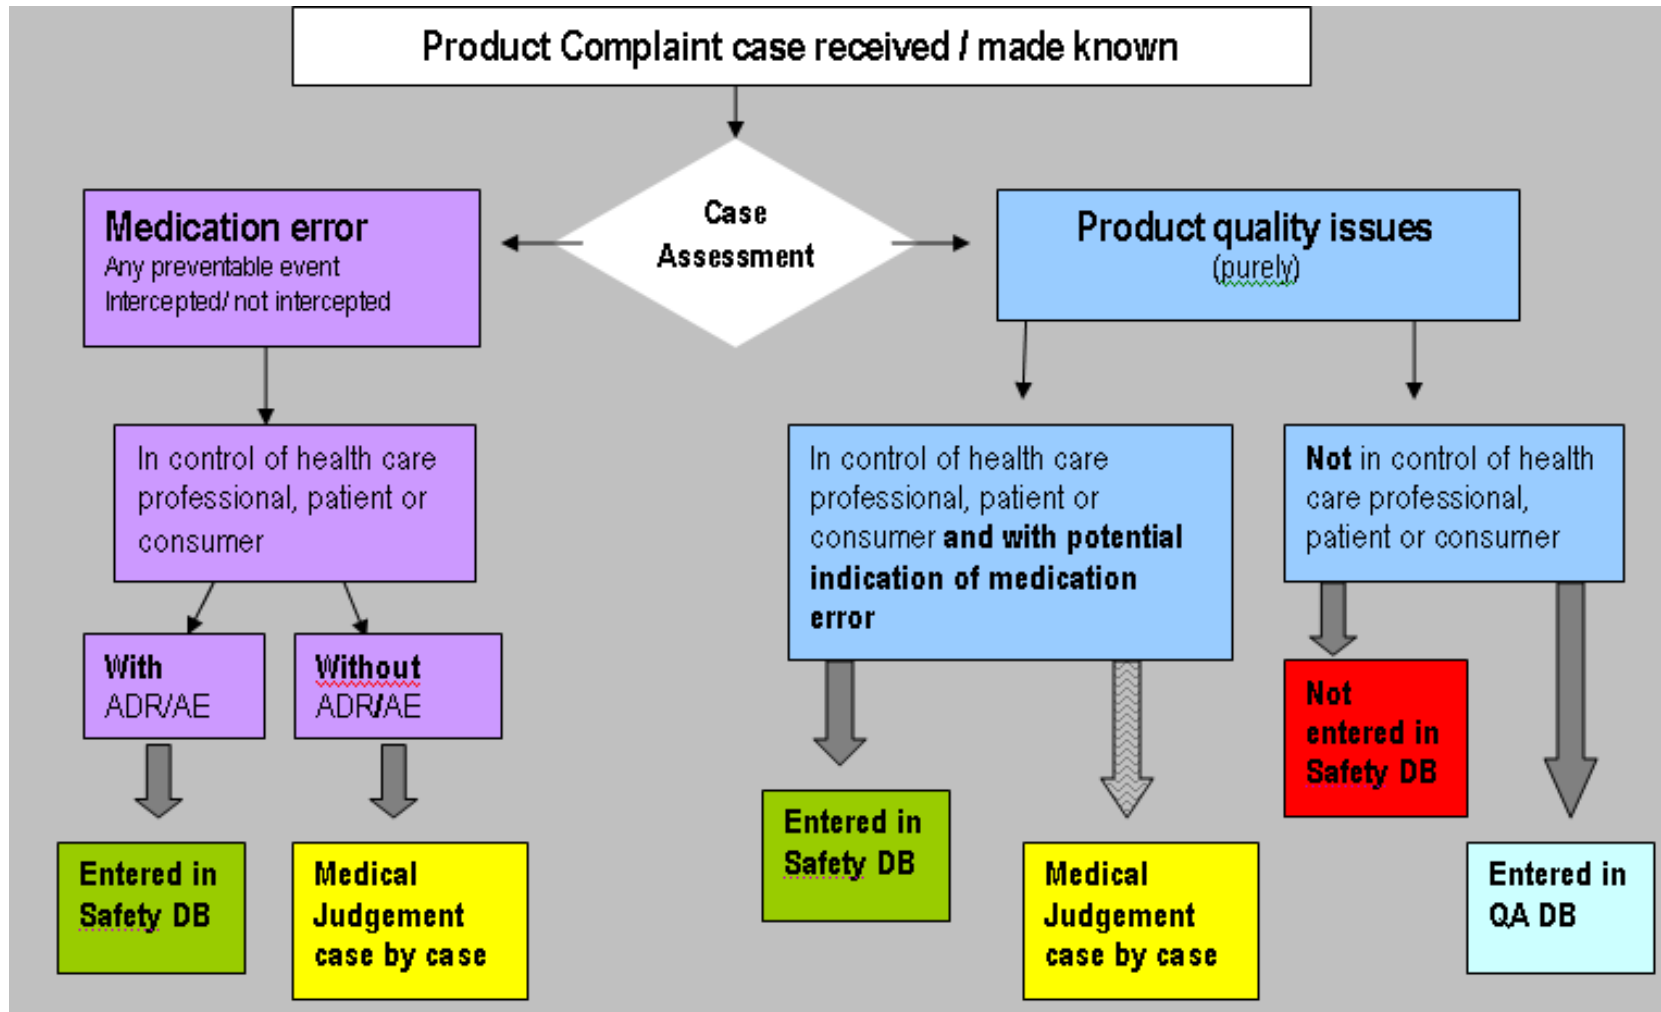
Product Complaint case received / made known

Case Assessment

Medication error
Any preventable event
Intercepted/ not intercepted

Product quality issues
(purely)

In control of health care professional, patient or consumer

With ADR/AE

Without ADR/AE

Entered in Safety DB

Medical Judgement case by case

In control of health care professional, patient or consumer and with potential indication of medication error

Entered in Safety DB

Medical Judgement case by case

Not in control of health care professional, patient or consumer

Not entered in Safety DB

Entered in QA DB